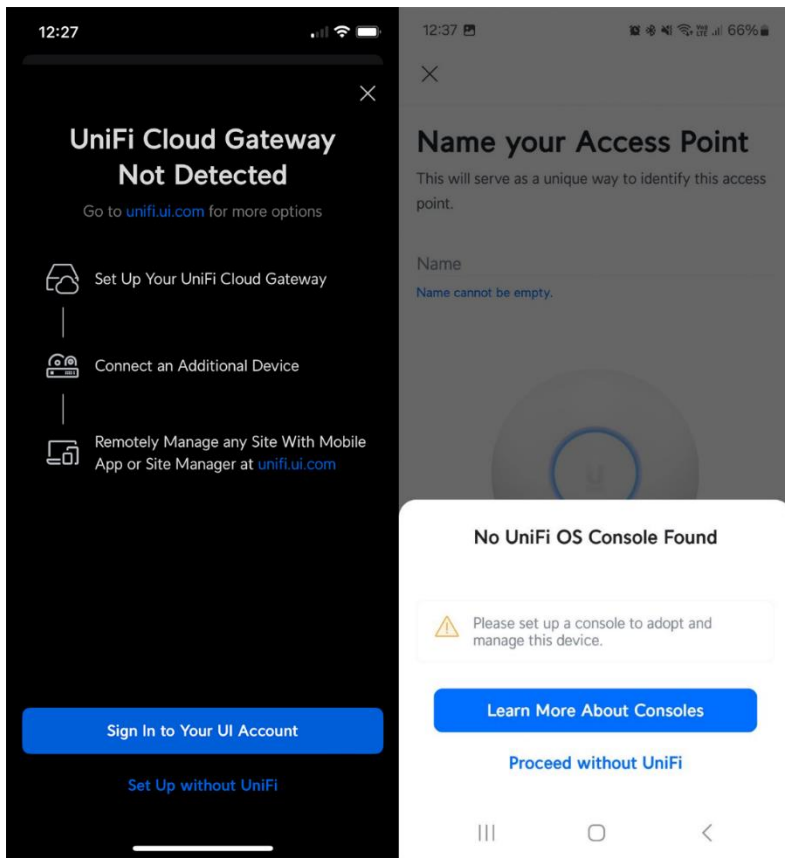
12:27

UniFi Cloud Gateway Not Detected

Go to unifi.ui.com for more options

Set Up Your UniFi Cloud Gateway

Connect an Additional Device

Remotely Manage any Site With Mobile App or Site Manager at unifi.ui.com

Sign In to Your UI Account

Set Up without UniFi

12:37

66%

Name your Access Point

This will serve as a unique way to identify this access point.

Name

Name cannot be empty.

No UniFi OS Console Found

Please set up a console to adopt and manage this device.

Learn More About Consoles

Proceed without UniFi